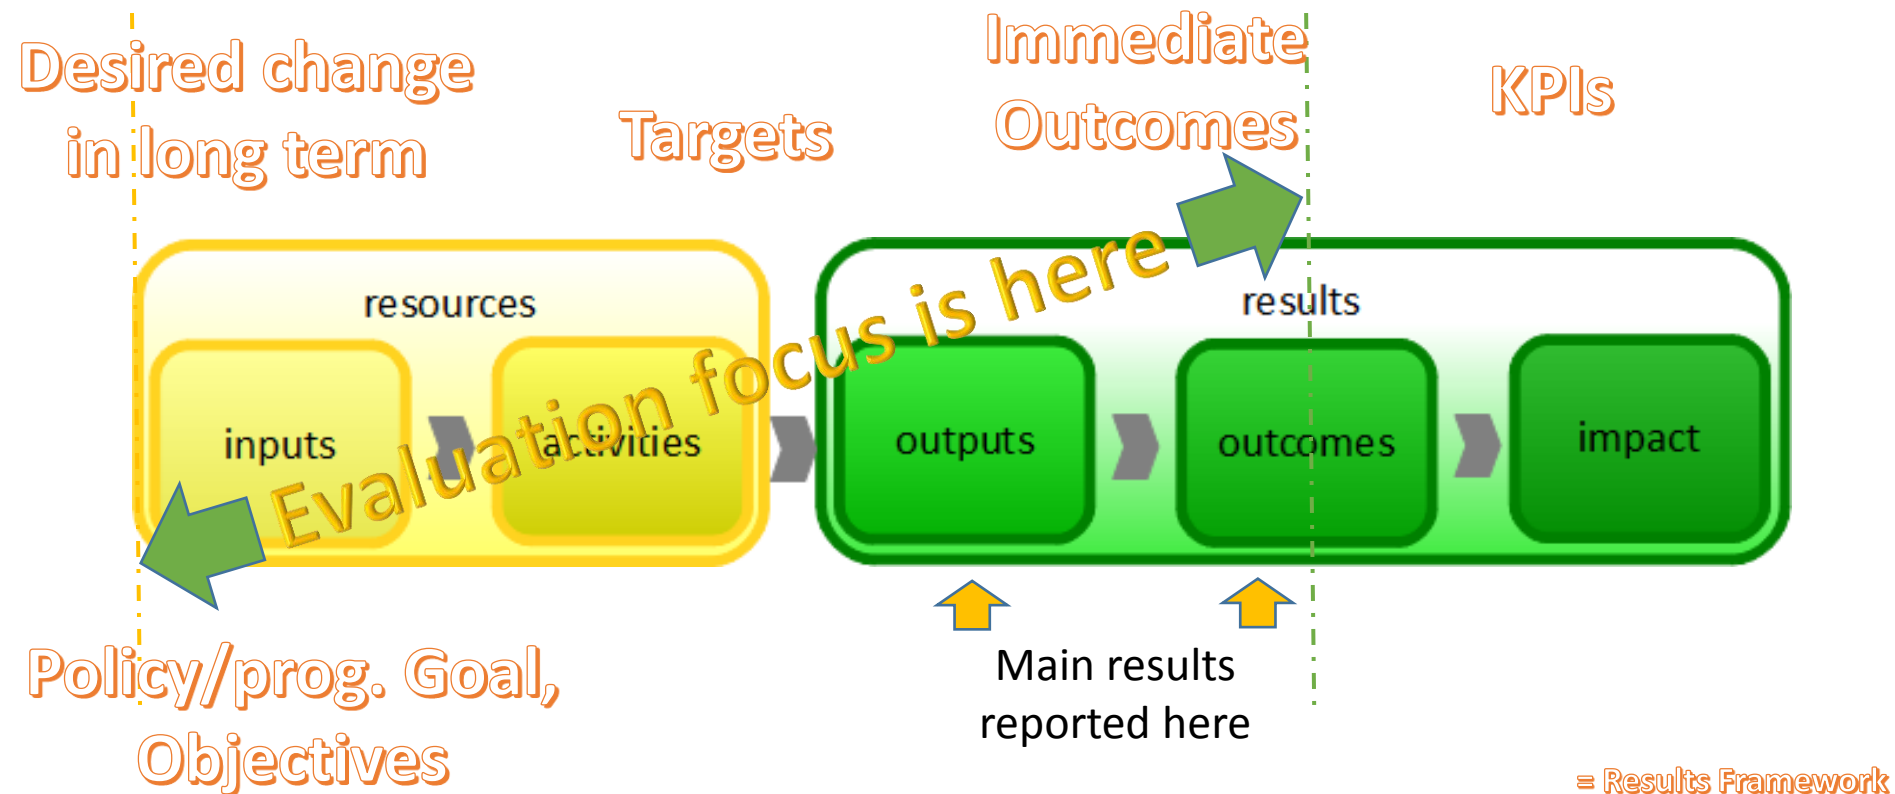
Desired change in long term

Targets

Immediate Outcomes

KPIs

resources

inputs

activities

Evaluation focus is here

results

outputs

outcomes

impact

Main results reported here

Policy/prog. Goal, Objectives

= Results Framework